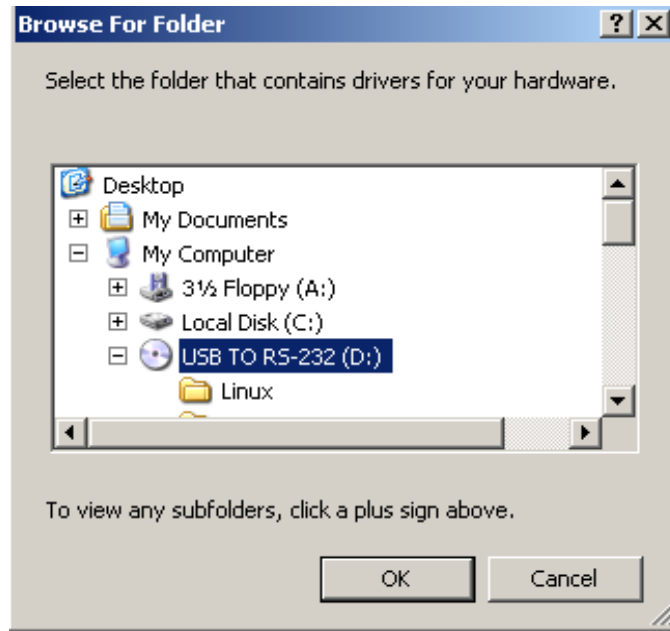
Browse For Folder

?

X

Select the folder that contains drivers for your hardware.

Desktop
My Documents
My Computer
3½ Floppy (A:)
Local Disk (C:)
USB TO RS-232 (D:)
Linux

To view any subfolders, click a plus sign above.

OK

Cancel